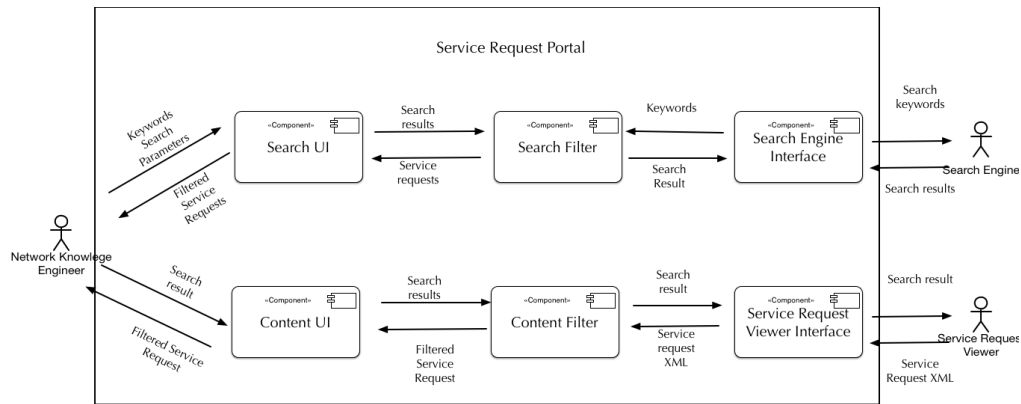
Service Request Portal

Keywords Search Parameters

Filtered Service Requests

«Component»
Search UI

Search results

Service requests

«Component»
Search Filter

Keywords

Search Result

«Component»
Search Engine Interface

Search keywords

Search Engine

Search results

Network Knowlege Engineer

Search result

Filtered Service Request

«Component»
Content UI

Search results

Filtered Service Request

«Component»
Content Filter

Search result

Service request XML

«Component»
Service Request Viewer Interface

Search result

Service Reques Viewer

Service Request XML